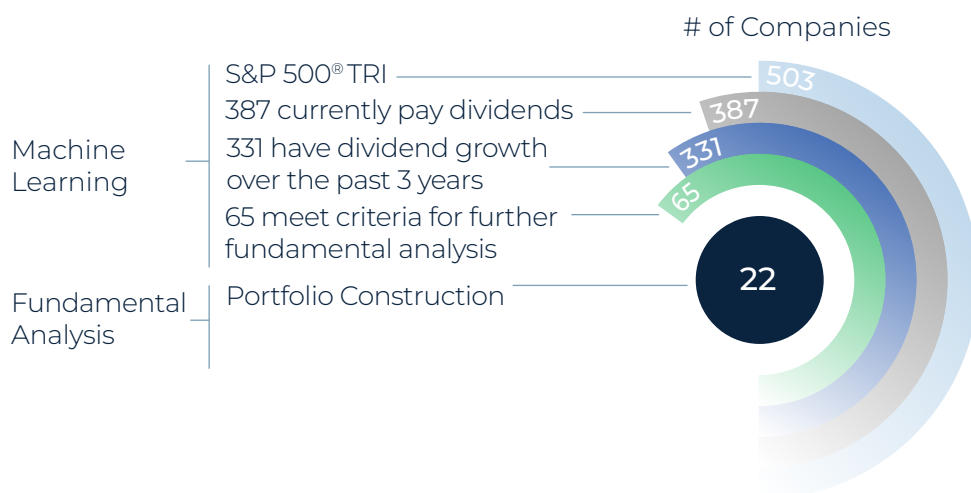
# of Companies

Machine Learning

S&P 500® TRI

387 currently pay dividends

331 have dividend growth over the past 3 years

65 meet criteria for further fundamental analysis

Fundamental Analysis

Portfolio Construction

503

387

331

65

22